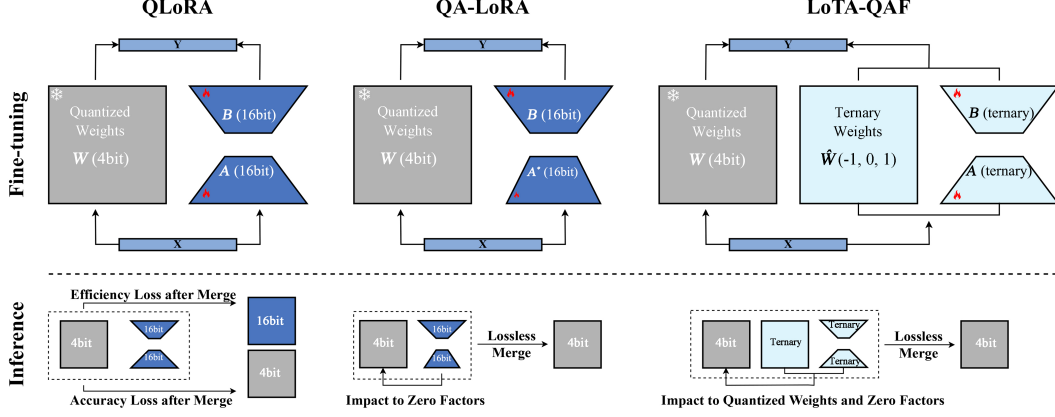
QLoRA

QA-LoRA

LoTA-QAF

Fine-tuning

Y

Quantized Weights

$W$ (4bit)

$B$ (16bit)

$A$ (16bit)

X

Y

Quantized Weights

$W$ (4bit)

$B$ (16bit)

$A^*$ (16bit)

X

Y

Quantized Weights

$W$ (4bit)

Ternary Weights

$\hat{W}$ (-1, 0, 1)

$B$ (ternary)

$A$ (ternary)

X

Inference

Efficiency Loss after Merge

4bit

16bit

16bit

16bit

4bit

Accuracy Loss after Merge

4bit

16bit

16bit

Lossless Merge

4bit

Impact to Zero Factors

4bit

Ternary

Ternary

Ternary

Lossless Merge

4bit

Impact to Quantized Weights and Zero Factors